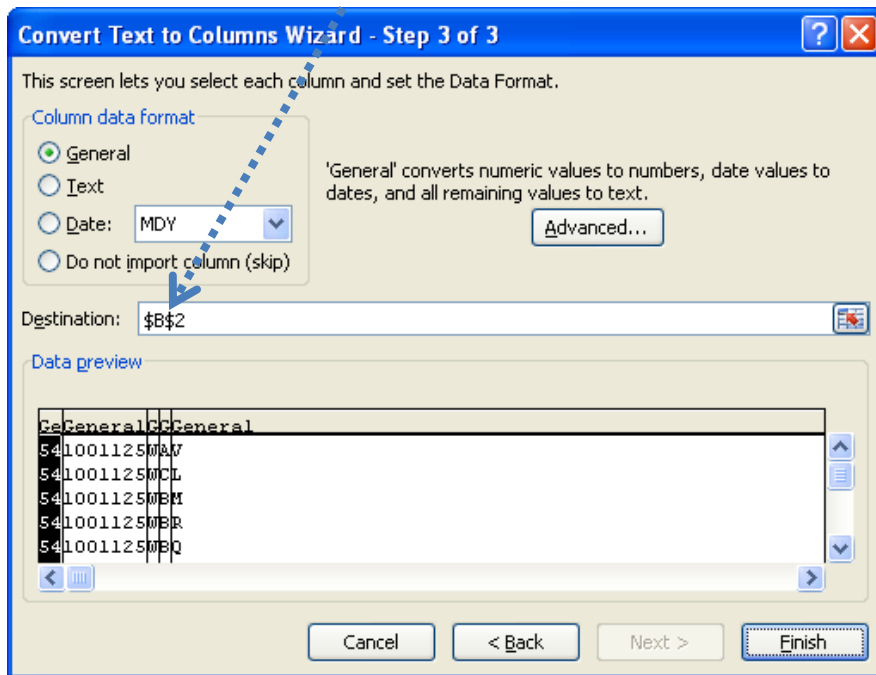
Convert Text to Columns Wizard - Step 3 of 3

This screen lets you select each column and set the Data Format.

Column data format

General

Text

Date: MDY

Do not import column (skip)

'General' converts numeric values to numbers, date values to dates, and all remaining values to text.

Advanced...

Destination: $B$2

Data preview

| Ge | General | G | G | General |
|---|---|---|---|---|
| 54 | 1001125 | W | A | V |
| 54 | 1001125 | W | C | L |
| 54 | 1001125 | W | B | M |
| 54 | 1001125 | W | B | R |
| 54 | 1001125 | W | B | Q |

Cancel

< Back

Next >

Finish